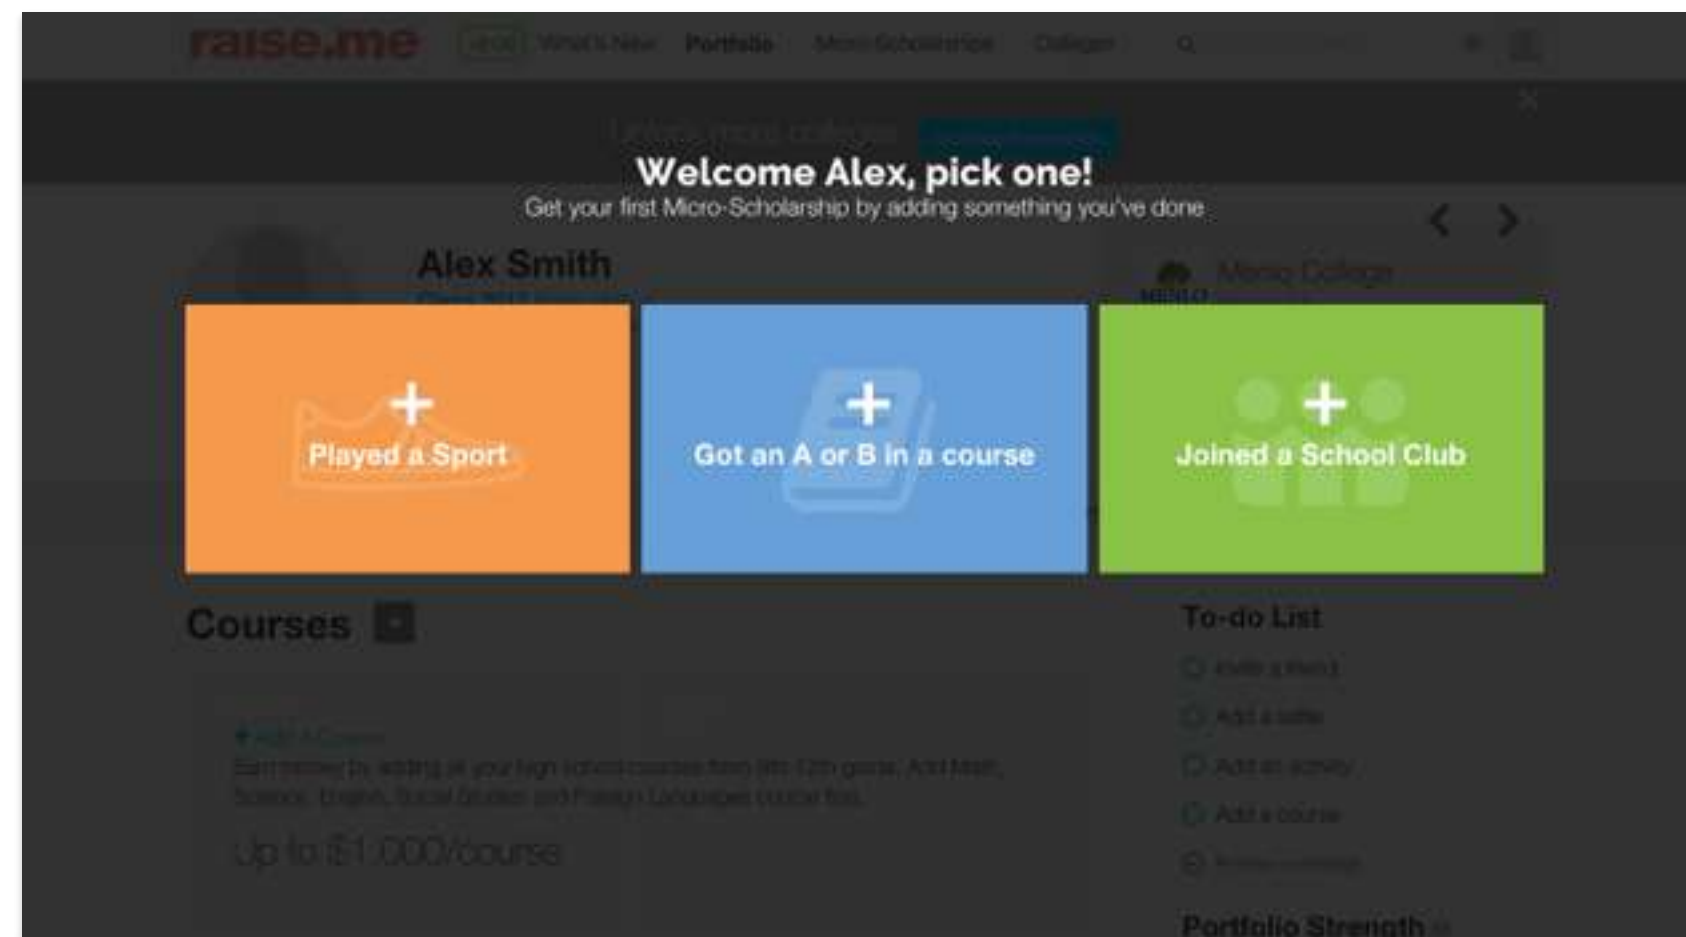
raise.me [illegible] What's New Portfolio Micro-Scholarships Colleges

Welcome Alex, pick one!

Get your first Micro-Scholarship by adding something you've done

Alex Smith

Menlo College

+ Played a Sport

+ Got an A or B in a course

+ Joined a School Club

Courses

+ Add A Course

Earn money by adding all your high school courses from 9th-12th grade. Add Math, Science, English, Social Studies and Foreign Languages course first.

Up to $1,000/course

To-do List

Invite a friend

Add a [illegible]

Add an activity

Add a course

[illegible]

Portfolio Strength